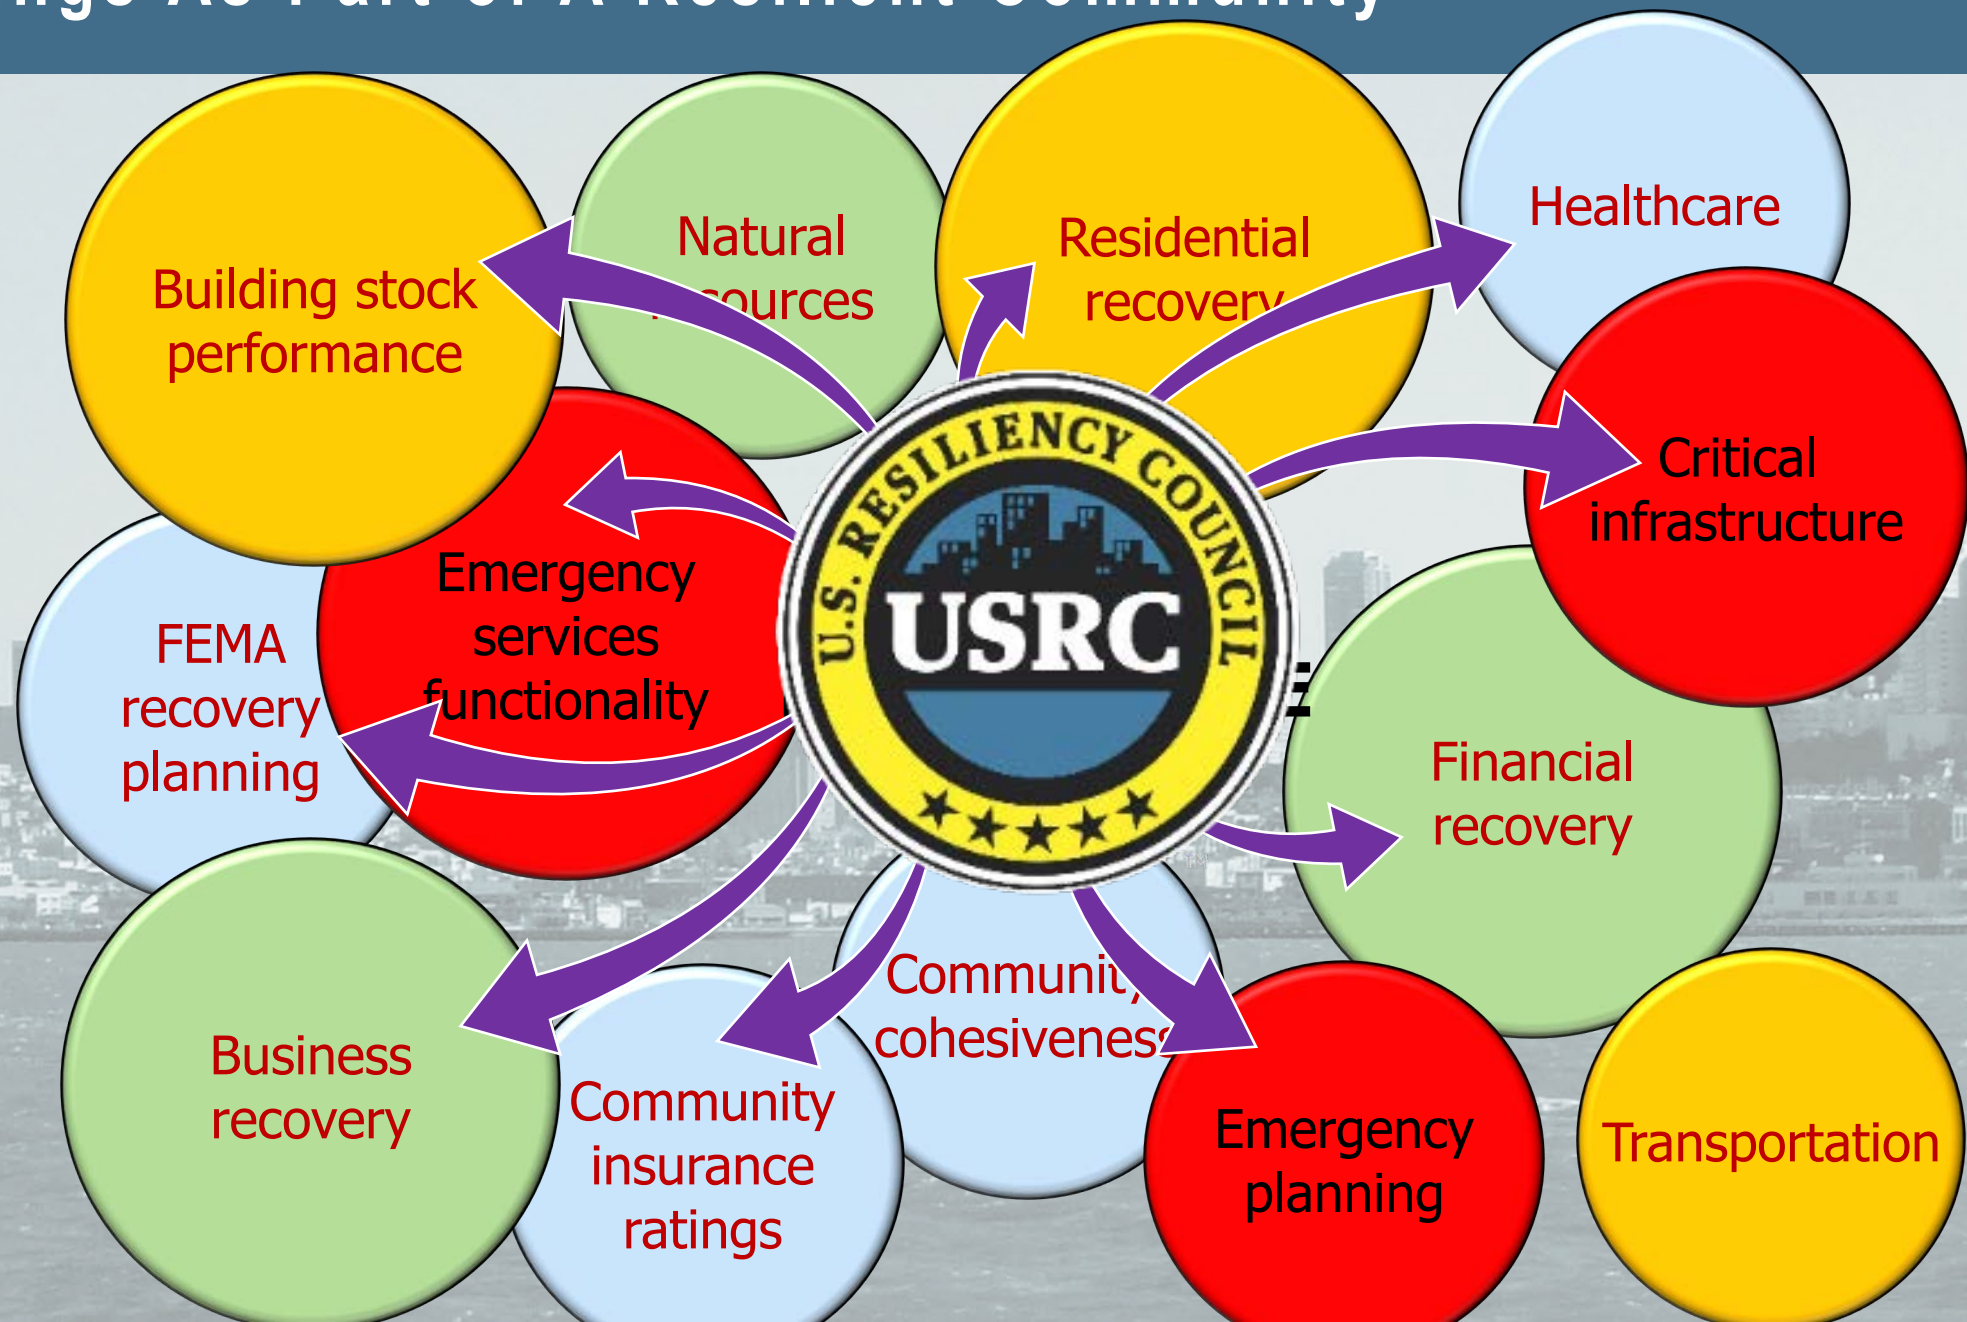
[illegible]

Building stock performance

Natural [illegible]sources

Residential recovery

Healthcare

Emergency services functionality

FEMA recovery planning

U.S. RESILIENCY COUNCIL

USRC

★★★★★

Critical infrastructure

Financial recovery

Business recovery

Community insurance ratings

Communit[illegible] cohesivenes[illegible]

Emergency planning

Transportation